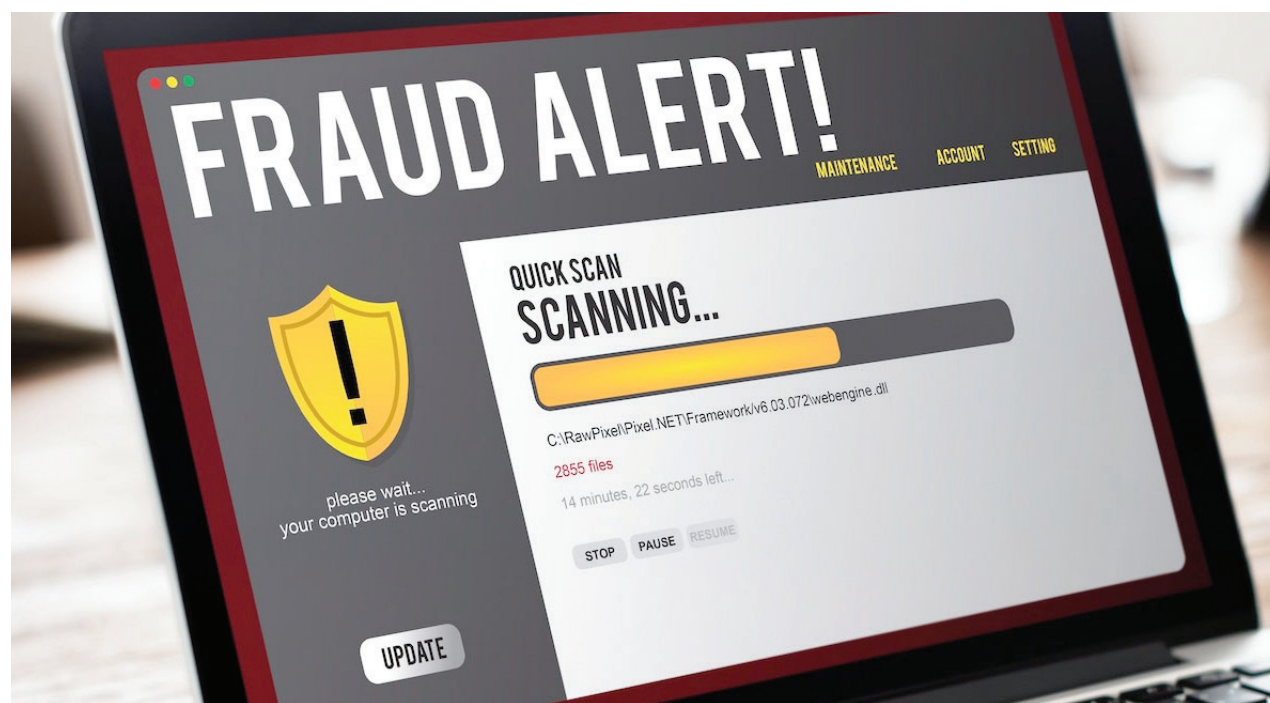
FRAUD ALERT!

MAINTENANCE ACCOUNT SETTING

QUICK SCAN
SCANNING...

C:\RawPixel\Pixel.NET\Framework\v6.03.072\webengine.dll

2855 files

14 minutes, 22 seconds left...

STOP PAUSE RESUME

please wait...
your computer is scanning

UPDATE